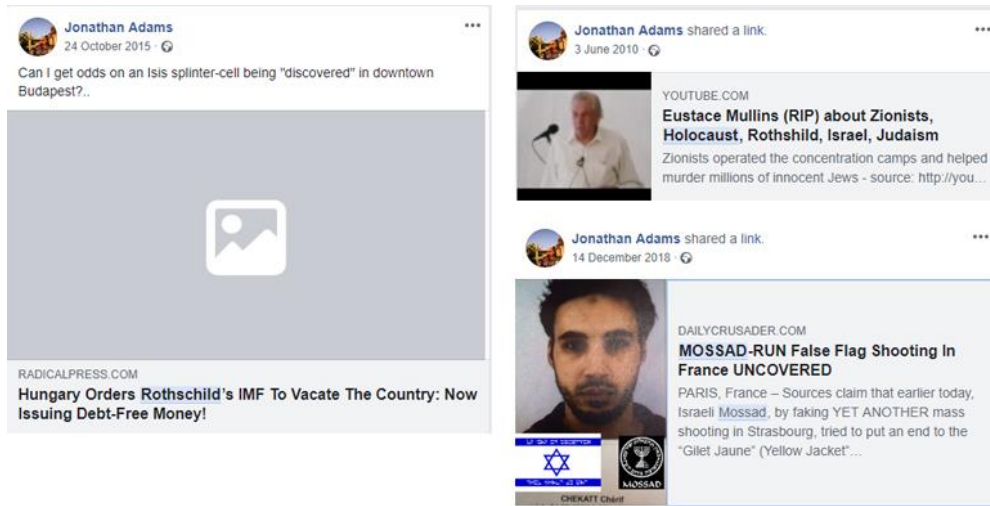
Jonathan Adams
24 October 2015 ·
...

Can I get odds on an Isis splinter-cell being "discovered" in downtown Budapest?..

RADICALPRESS.COM
Hungary Orders Rothschild's IMF To Vacate The Country: Now Issuing Debt-Free Money!

Jonathan Adams shared a link.
3 June 2010 ·
...

YOUTUBE.COM
Eustace Mullins (RIP) about Zionists, Holocaust, Rothshild, Israel, Judaism
Zionists operated the concentration camps and helped murder millions of innocent Jews - source: http://you...

Jonathan Adams shared a link.
14 December 2018 ·
...

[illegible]
MOSSAD
CHEKATT Chérif

DAILYCRUSADER.COM
MOSSAD-RUN False Flag Shooting In France UNCOVERED
PARIS, France – Sources claim that earlier today, Israeli Mossad, by faking YET ANOTHER mass shooting in Strasbourg, tried to put an end to the "Gilet Jaune" (Yellow Jacket"...